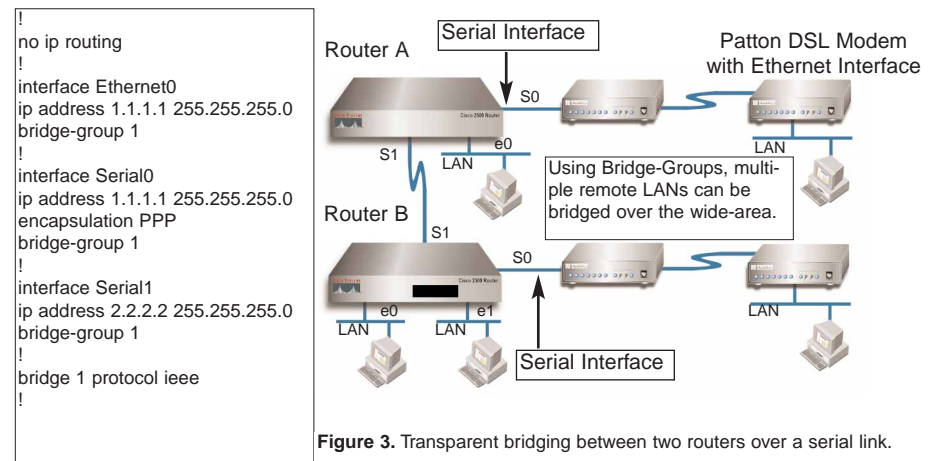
!
no ip routing
!
interface Ethernet0
ip address 1.1.1.1 255.255.255.0
bridge-group 1
!
interface Serial0
ip address 1.1.1.1 255.255.255.0
encapsulation PPP
bridge-group 1
!
interface Serial1
ip address 2.2.2.2 255.255.255.0
bridge-group 1
!
bridge 1 protocol ieee
!

Router A

Serial Interface

Patton DSL Modem with Ethernet Interface

S0

Cisco 2500 Router

LAN

e0

S1

Using Bridge-Groups, multiple remote LANs can be bridged over the wide-area.

Router B

S1

S0

Cisco 2500 Router

e0

e1

LAN

LAN

LAN

Serial Interface

**Figure 3.** Transparent bridging between two routers over a serial link.